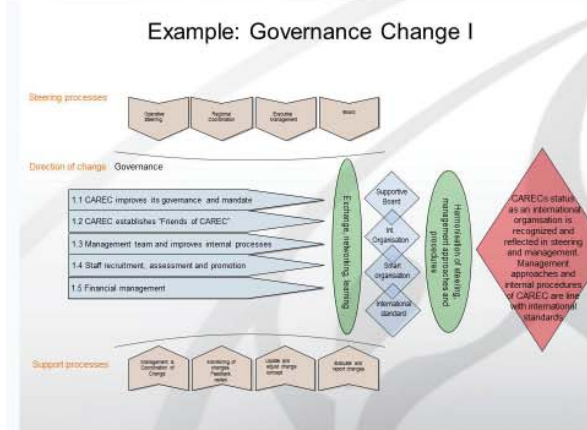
Example: Governance Change I

Steering processes

Operative Steering

Regional Coordination

Executive Management

Board

Direction of change: Governance

1.1 CAREC improves its governance and mandate

1.2 CAREC establishes "Friends of CAREC"

1.3 Management team and improves internal processes

1.4 Staff recruitment, assessment and promotion

1.5 Financial management

Exchange, networking, learning

Supportive Board

Int. Organisation

Smart organisation

International standard

Harmonisation of steering, management approaches and procedures

CARECs status as an international organisation is recognized and reflected in steering and management. Management approaches and internal procedures of CAREC are line with international standards.

Support processes

Management & Coordination of Change

Monitoring of changes, Feedback, review

Update and adjust change concept

Evaluate and report changes